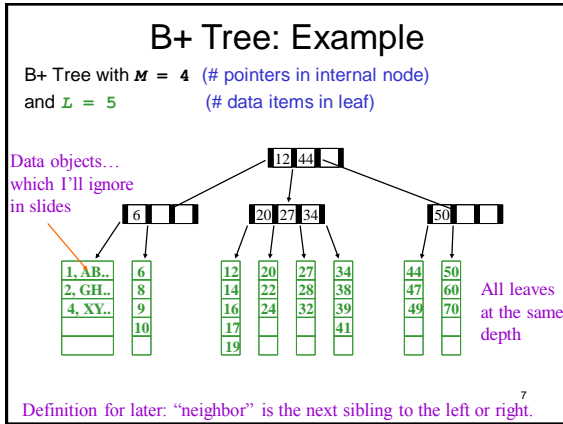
B+ Tree: Example

B+ Tree with $M = 4$ (# pointers in internal node)
and $L = 5$ (# data items in leaf)

Data objects… which I'll ignore in slides

12 44

6

20 27 34

50

1, AB..
2, GH..
4, XY..

6
8
9
10

12
14
16
17
19

20
22
24

27
28
32

34
38
39
41

44
47
49

50
60
70

All leaves at the same depth

7

Definition for later: "neighbor" is the next sibling to the left or right.